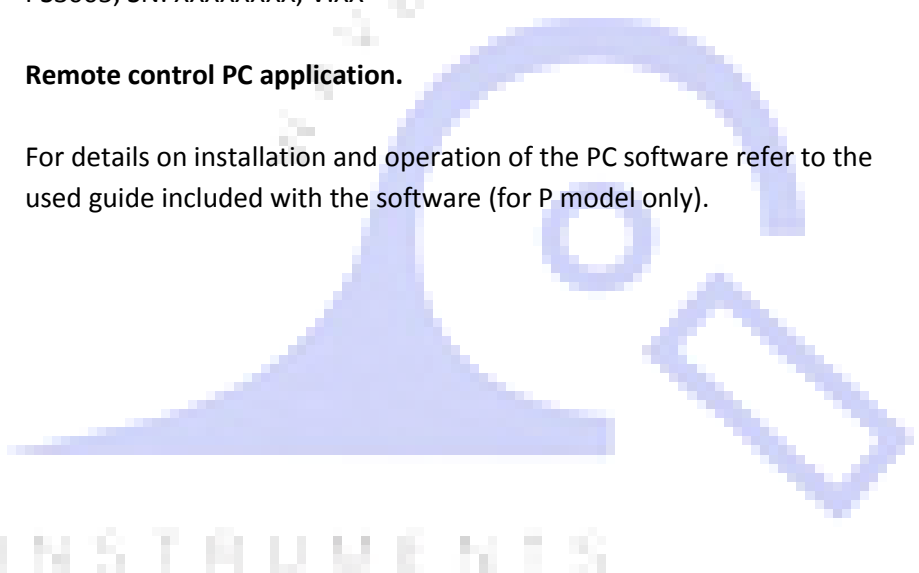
PSS005, SN: XXXXXXXX, VX.X

**Remote control PC application.**

For details on installation and operation of the PC software refer to the used guide included with the software (for P model only).

INSTRUMENTS